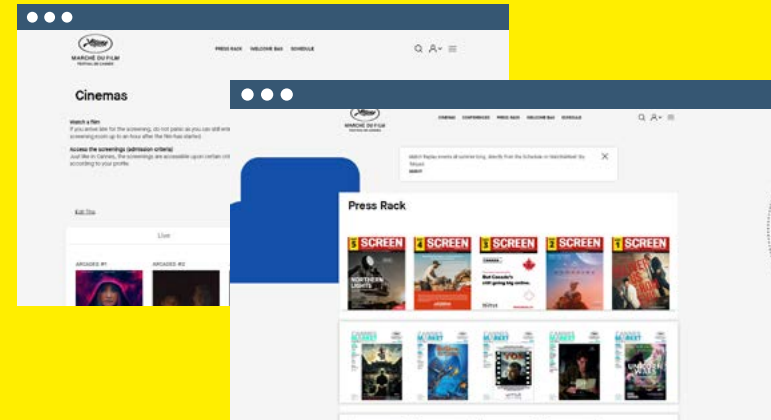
MARCHÉ DU FILM
FESTIVAL DE CANNES

PRESS RACK WELCOME BAG SCHEDULE

Cinemas

Watch a film
If you arrive late for the screening, do not panic as you can still en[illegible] screening room up to an hour after the film has started.

Access the screenings (admission criteria)
Just like in Cannes, the screenings are accessible upon certain cri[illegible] according to your profile.

Live

ARCADES #1
ARCADES #2

MARCHÉ DU FILM
FESTIVAL DE CANNES

CINEMAS CONFERENCES PRESS RACK WELCOME BAG SCHEDULE

Watch Replay events all summer long, directly from the Schedule or Watchlist! No Virtual.
SEEN IT

Press Rack

5 SCREEN
4 SCREEN
3 SCREEN
2 SCREEN
1 SCREEN

NORTHERN LIGHTS

But Canada's still going big online.

CANNES MARKET
CANNES MARKET
CANNES MARKET
CANNES MARKET
CANNES MARKET